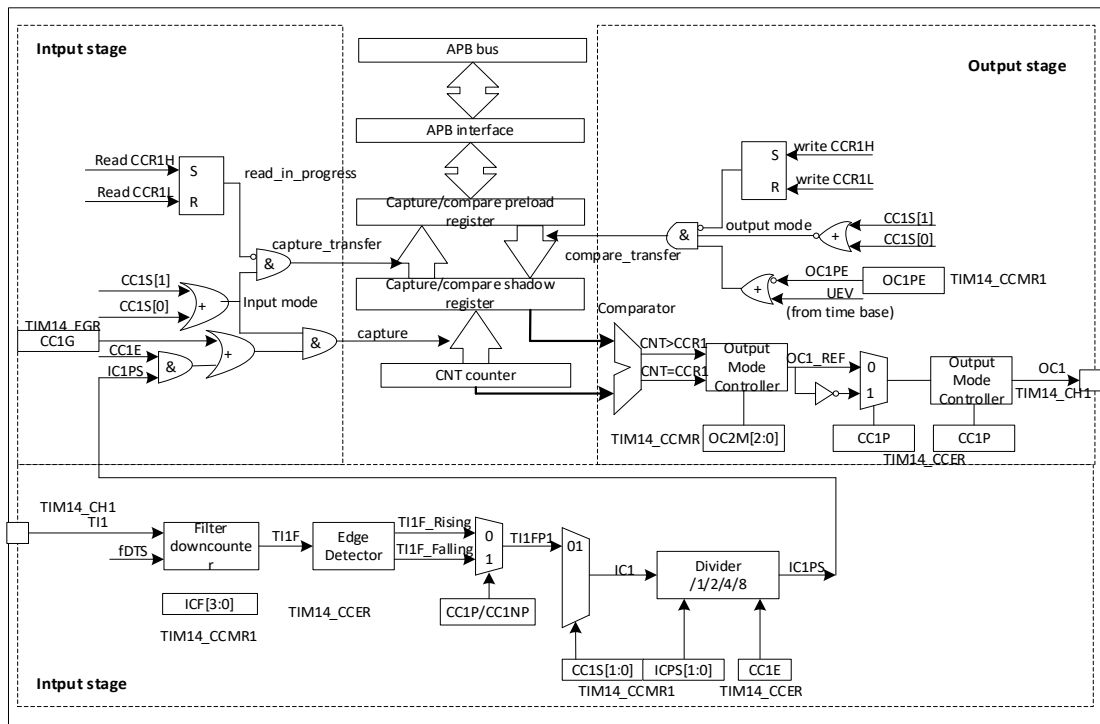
Intput stage

APB bus

APB interface

Output stage

Read CCR1H
Read CCR1L
S
R
read_in_progress

Capture/compare preload register

S write CCR1H
R write CCR1L

output mode
CC1S[1]
CC1S[0]

capture_transfer
&

compare_transfer
&
+

CC1S[1]
CC1S[0]
+
Input mode

Capture/compare shadow register

OC1PE
OC1PE
TIM14_CCMR1
UEV
(from time base)

Comparator

TIM14_EGR
CC1G
CC1E
IC1PS
&
+
&
capture

CNT counter

CNT>CCR1
CNT=CCR1
Output Mode Controller
OC1_REF
0
1
Output Mode Controller
OC1
TIM14_CH1

TIM14_CCMR
OC2M[2:0]
CC1P
CC1P
TIM14_CCER

TIM14_CH1
TI1
fDTS
Filter downcounter
TI1F
Edge Detector
TI1F_Rising
TI1F_Falling
0
1
TI1FP1
01
IC1
Divider /1/2/4/8
IC1PS

ICF[3:0]
TIM14_CCMR1
TIM14_CCER
CC1P/CC1NP

CC1S[1:0]
ICPS[1:0]
TIM14_CCMR1
CC1E
TIM14_CCER

Intput stage